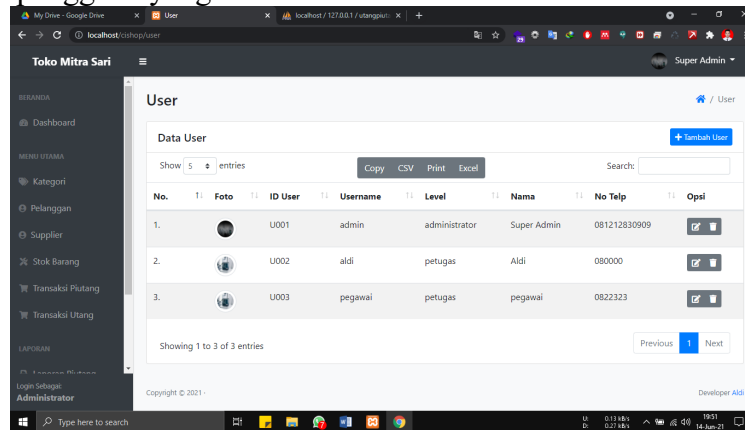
My Drive - Google Drive
User
localhost / 127.0.0.1 / utangpiut

localhost/cishop/user

Toko Mitra Sari

Super Admin

BERANDA
Dashboard
MENU UTAMA
Kategori
Pelanggan
Supplier
Stok Barang
Transaksi Piutang
Transaksi Utang
LAPORAN
Laporan Piutang

Login Sebagai:
Administrator

User

/ User

Data User

+ Tambah User

Show 5 entries

Copy CSV Print Excel

Search:

| No. | Foto | ID User | Username | Level | Nama | No Telp | Opsi |
|---|---|---|---|---|---|---|---|
| 1. | | U001 | admin | administrator | Super Admin | 081212830909 | |
| 2. | | U002 | aldi | petugas | Aldi | 080000 | |
| 3. | | U003 | pegawai | petugas | pegawai | 0822323 | |

Showing 1 to 3 of 3 entries

Previous 1 Next

Copyright © 2021 -

Developer Aldi

Type here to search

U: 0.13 kB/s
D: 0.27 kB/s

19:51
14-Jun-21